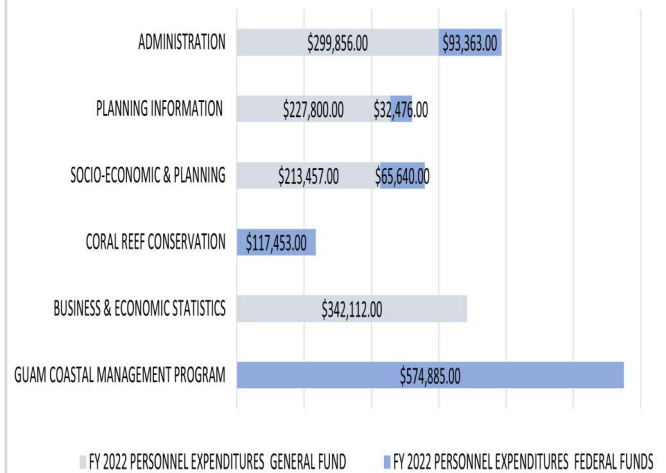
ADMINISTRATION $299,856.00 $93,363.00

PLANNING INFORMATION $227,800.00 $32,476.00

SOCIO-ECONOMIC & PLANNING $213,457.00 $65,640.00

CORAL REEF CONSERVATION $117,453.00

BUSINESS & ECONOMIC STATISTICS $342,112.00

GUAM COASTAL MANAGEMENT PROGRAM $574,885.00

FY 2022 PERSONNEL EXPENDITURES GENERAL FUND
FY 2022 PERSONNEL EXPENDITURES FEDERAL FUNDS